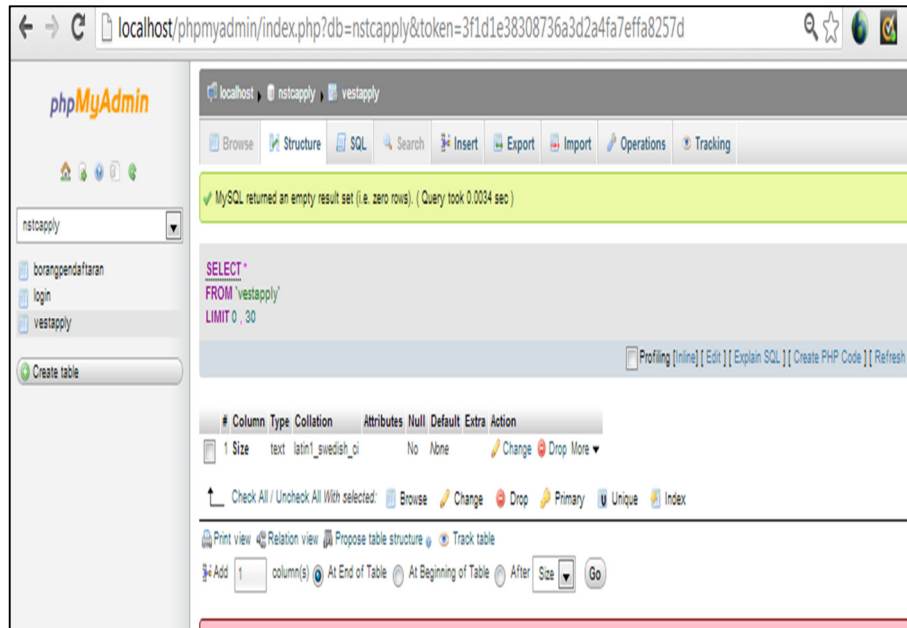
localhost/phpmyadmin/index.php?db=nstcapply&token=3f1d1e38308736a3d2a4fa7effa8257d

phpMyAdmin

nstcapply

borangpendaftaran
login
vestapply

Create table

localhost › nstcapply › vestapply

Browse | Structure | SQL | Search | Insert | Export | Import | Operations | Tracking

✓ MySQL returned an empty result set (i.e. zero rows). ( Query took 0.0034 sec )

SELECT *
FROM `vestapply`
LIMIT 0 , 30

Profiling [ Inline ] [ Edit ] [ Explain SQL ] [ Create PHP Code ] [ Refresh

| # | Column | Type | Collation | Attributes | Null | Default | Extra | Action |
|---|---|---|---|---|---|---|---|---|
| 1 | Size | text | latin1_swedish_ci | | No | None | | Change Drop More ▾ |

Check All / Uncheck All With selected: Browse Change Drop Primary Unique Index

Print view Relation view Propose table structure Track table

Add 1 column(s) At End of Table At Beginning of Table After Size Go